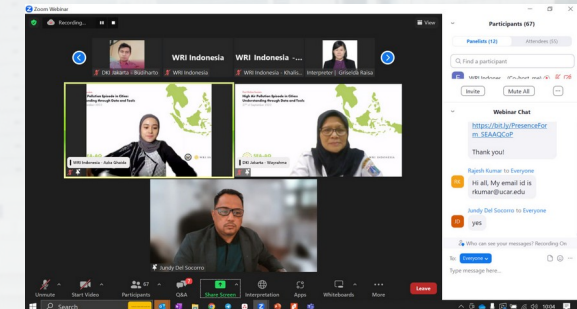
Zoom Webinar

Recording...

View

DKI Jakarta - Budiharto
WRI Indonesia
WRI Indonesia
WRI Indonesia - Khalis...
Interpreter | Griselda Raisa

High Air Pollution Episode in Cities: Understanding through Data and Tools

WRI Indonesia - Azka Ghnisia

High Air Pollution Episode in Cities: Understanding through Data and Tools

DKI Jakarta - Wasyahma

Jundy Del Socorro

Unmute
Start Video
Participants 67
Q&A
Share Screen
Interpretation
Apps
Whiteboards
More
Leave

Participants (67)

Panelists (12)
Attendees (55)

Find a participant

Invite
Mute All
...

Webinar Chat

https://bit.ly/PresenceForm_SEAAQCoP

Thank you!

Rajesh Kumar to Everyone
Hi all, My email id is rkumar@ucar.edu

Jundy Del Socorro to Everyone
yes

Who can see your messages? Recording On

To: Everyone

Type message here...

Search

10:04